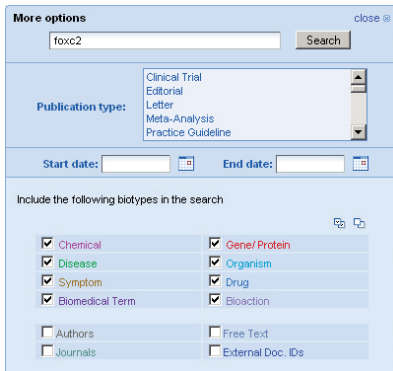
More options
close ⊗

foxc2

Search

Publication type:

Clinical Trial
Editorial
Letter
Meta-Analysis
Practice Guideline

Start date:

End date:

Include the following biotypes in the search

| | |
|---|---|
| ☑ Chemical | ☑ Gene/ Protein |
| ☑ Disease | ☑ Organism |
| ☑ Symptom | ☑ Drug |
| ☑ Biomedical Term | ☑ Bioaction |

| | |
|---|---|
| ☐ Authors | ☐ Free Text |
| ☐ Journals | ☐ External Doc. IDs |